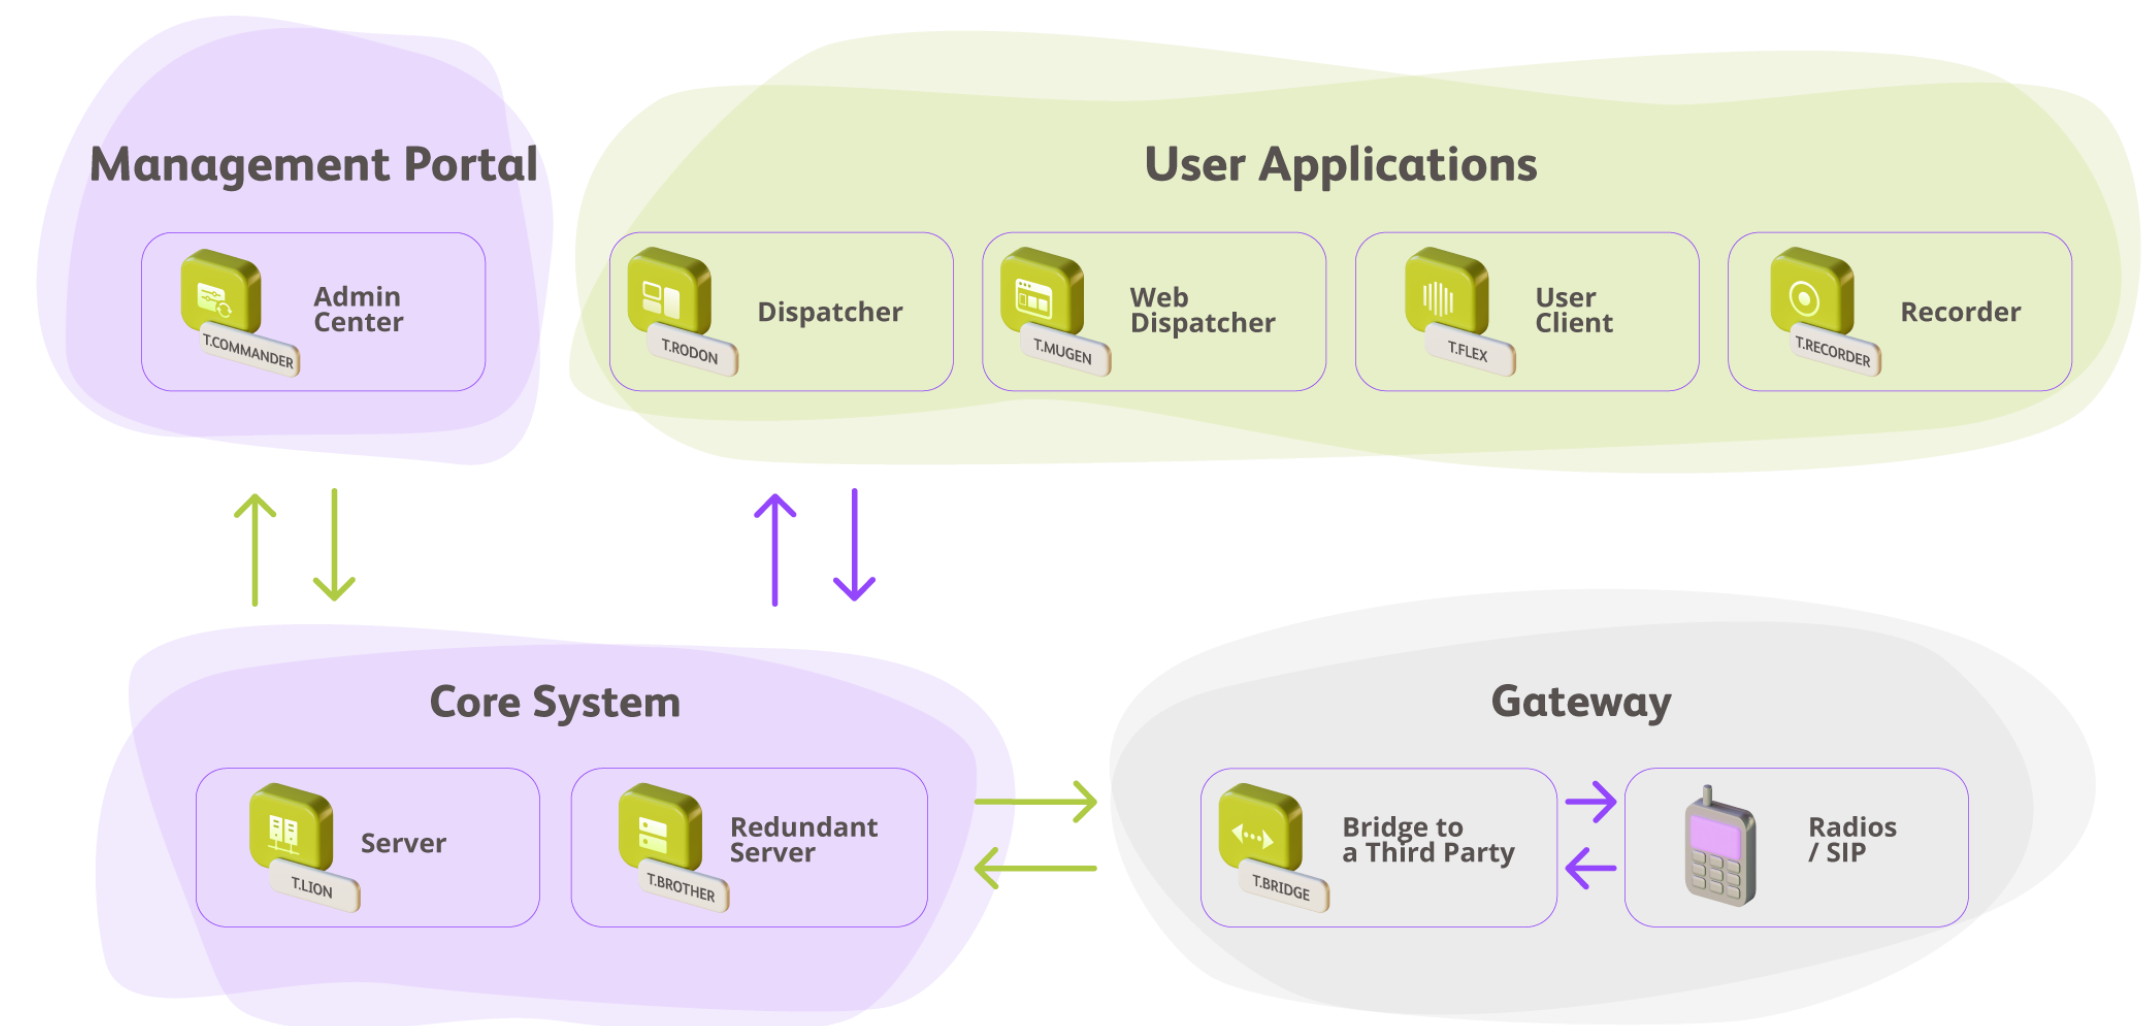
Management Portal

T.COMMANDER
Admin Center

User Applications

T.RODON
Dispatcher

T.MUGEN
Web Dispatcher

T.FLEX
User Client

T.RECORDER
Recorder

Core System

T.LION
Server

T.BROTHER
Redundant Server

Gateway

T.BRIDGE
Bridge to a Third Party

Radios / SIP